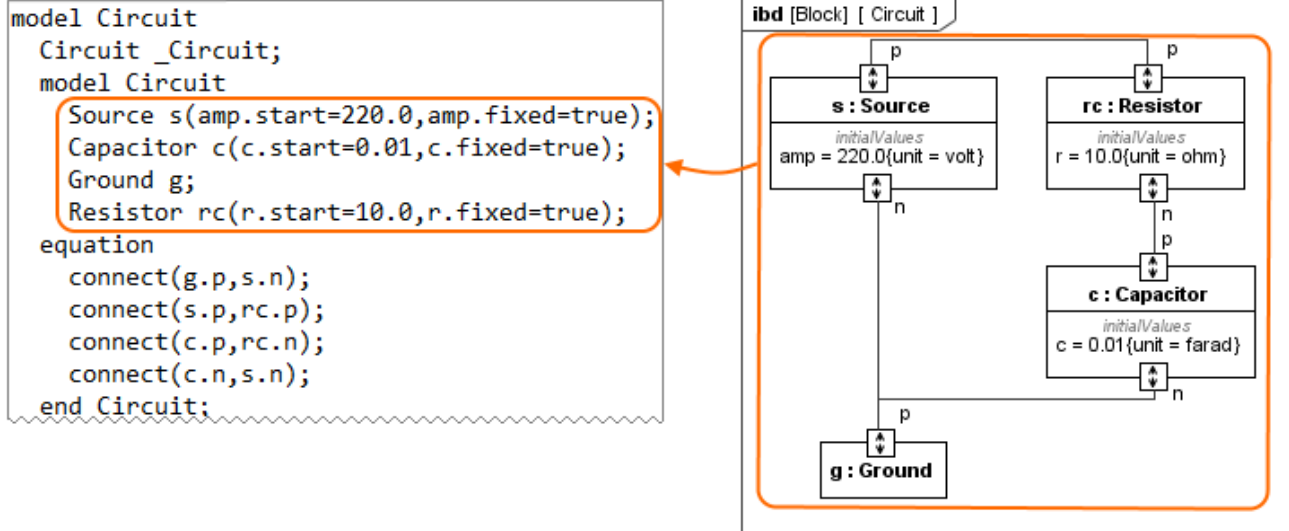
model Circuit
  Circuit _Circuit;
  model Circuit
    Source s(amp.start=220.0,amp.fixed=true);
    Capacitor c(c.start=0.01,c.fixed=true);
    Ground g;
    Resistor rc(r.start=10.0,r.fixed=true);
  equation
    connect(g.p,s.n);
    connect(s.p,rc.p);
    connect(c.p,rc.n);
    connect(c.n,s.n);
  end Circuit;

ibd [Block] [ Circuit ]

p

p

s : Source
initialValues
amp = 220.0{unit = volt}

n

rc : Resistor
initialValues
r = 10.0{unit = ohm}

n

p

c : Capacitor
initialValues
c = 0.01{unit = farad}

n

p

g : Ground